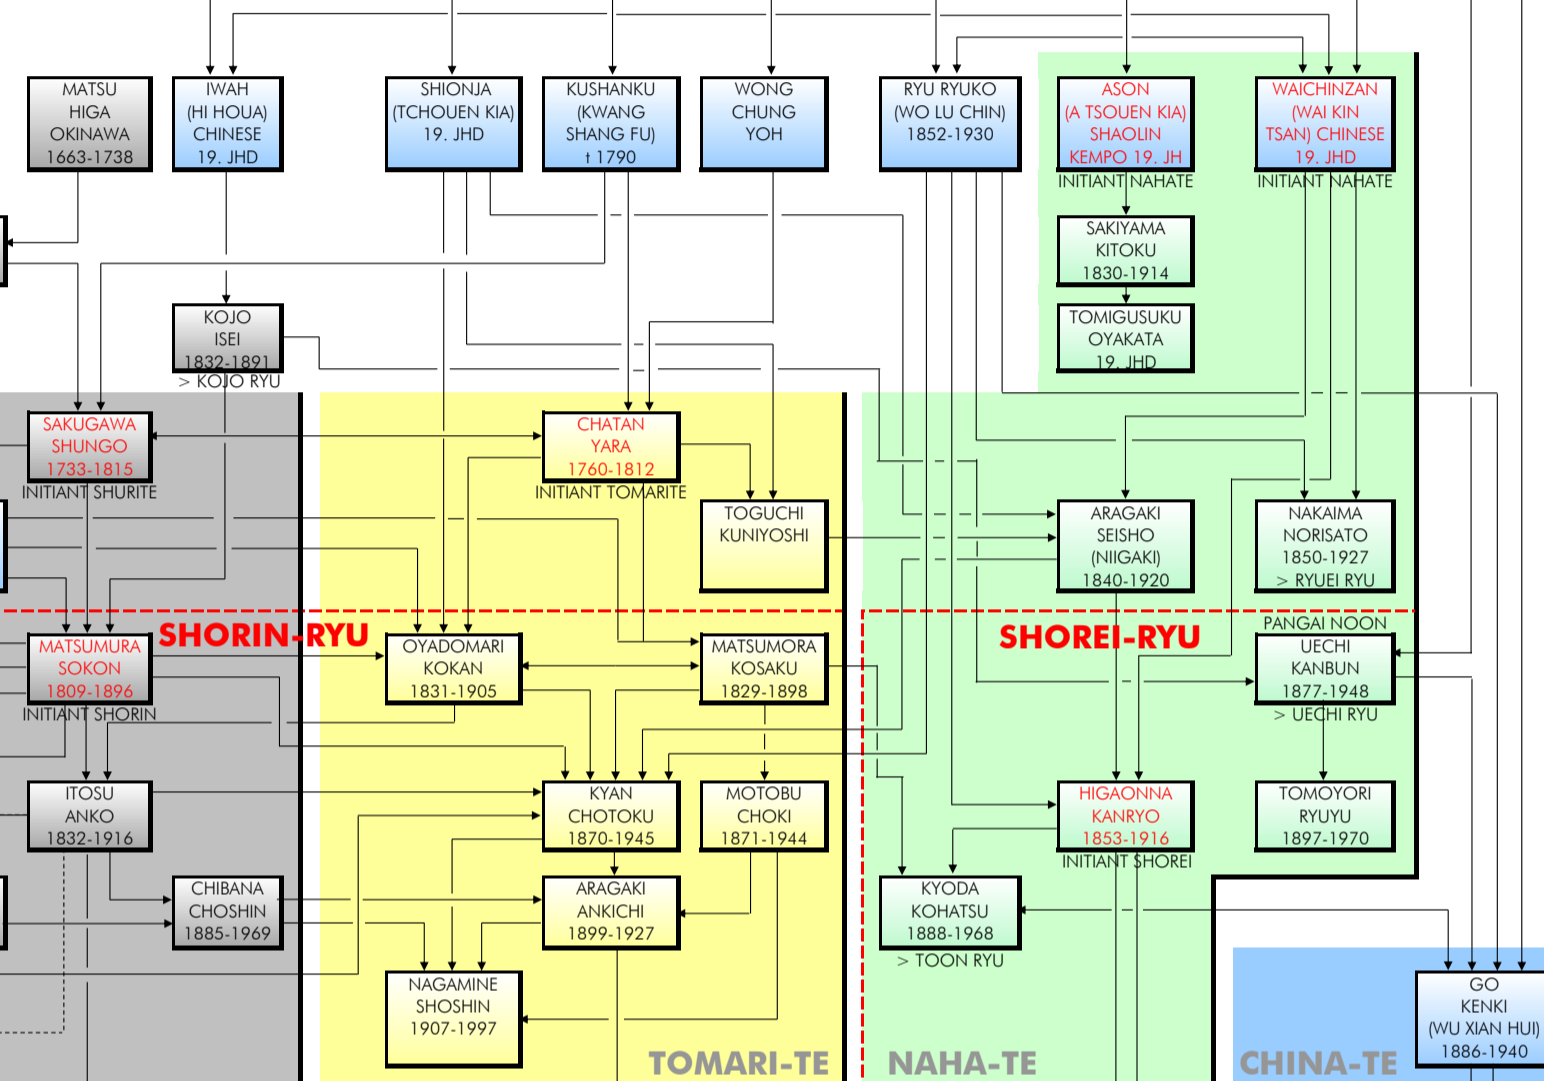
MATSU HIGA OKINAWA 1663-1738

IWAH (HI HOUA) CHINESE 19. JHD

SHIONJA (TCHOUEN KIA) 19. JHD

KUSHANKU (KWANG SHANG FU) † 1790

WONG CHUNG YOH

RYU RYUKO (WO LU CHIN) 1852-1930

ASON (A TSOUEN KIA) SHAOLIN KEMPO 19. JH
INITIANT NAHATE

WAICHINZAN (WAI KIN TSAN) CHINESE 19. JHD
INITIANT NAHATE

SAKIYAMA KITOKU 1830-1914

TOMIGUSUKU OYAKATA 19. JHD

KOJO ISEI 1832-1891
> KOJO RYU

SAKUGAWA SHUNGO 1733-1815
INITIANT SHURITE

CHATAN YARA 1760-1812
INITIANT TOMARITE

TOGUCHI KUNIYOSHI

ARAGAKI SEISHO (NIIGAKI) 1840-1920

NAKAIMA NORISATO 1850-1927
> RYUEI RYU

SHORIN-RYU

SHOREI-RYU

MATSUMURA SOKON 1809-1896
INITIANT SHORIN

OYADOMARI KOKAN 1831-1905

MATSUMORA KOSAKU 1829-1898

PANGAI NOON
UECHI KANBUN 1877-1948
> UECHI RYU

ITOSU ANKO 1832-1916

KYAN CHOTOKU 1870-1945

MOTOBU CHOKI 1871-1944

HIGAONNA KANRYO 1853-1916
INITIANT SHOREI

TOMOYORI RYUYU 1897-1970

CHIBANA CHOSHIN 1885-1969

ARAGAKI ANKICHI 1899-1927

KYODA KOHATSU 1888-1968
> TOON RYU

NAGAMINE SHOSHIN 1907-1997

GO KENKI (WU XIAN HUI) 1886-1940

TOMARI-TE

NAHA-TE

CHINA-TE